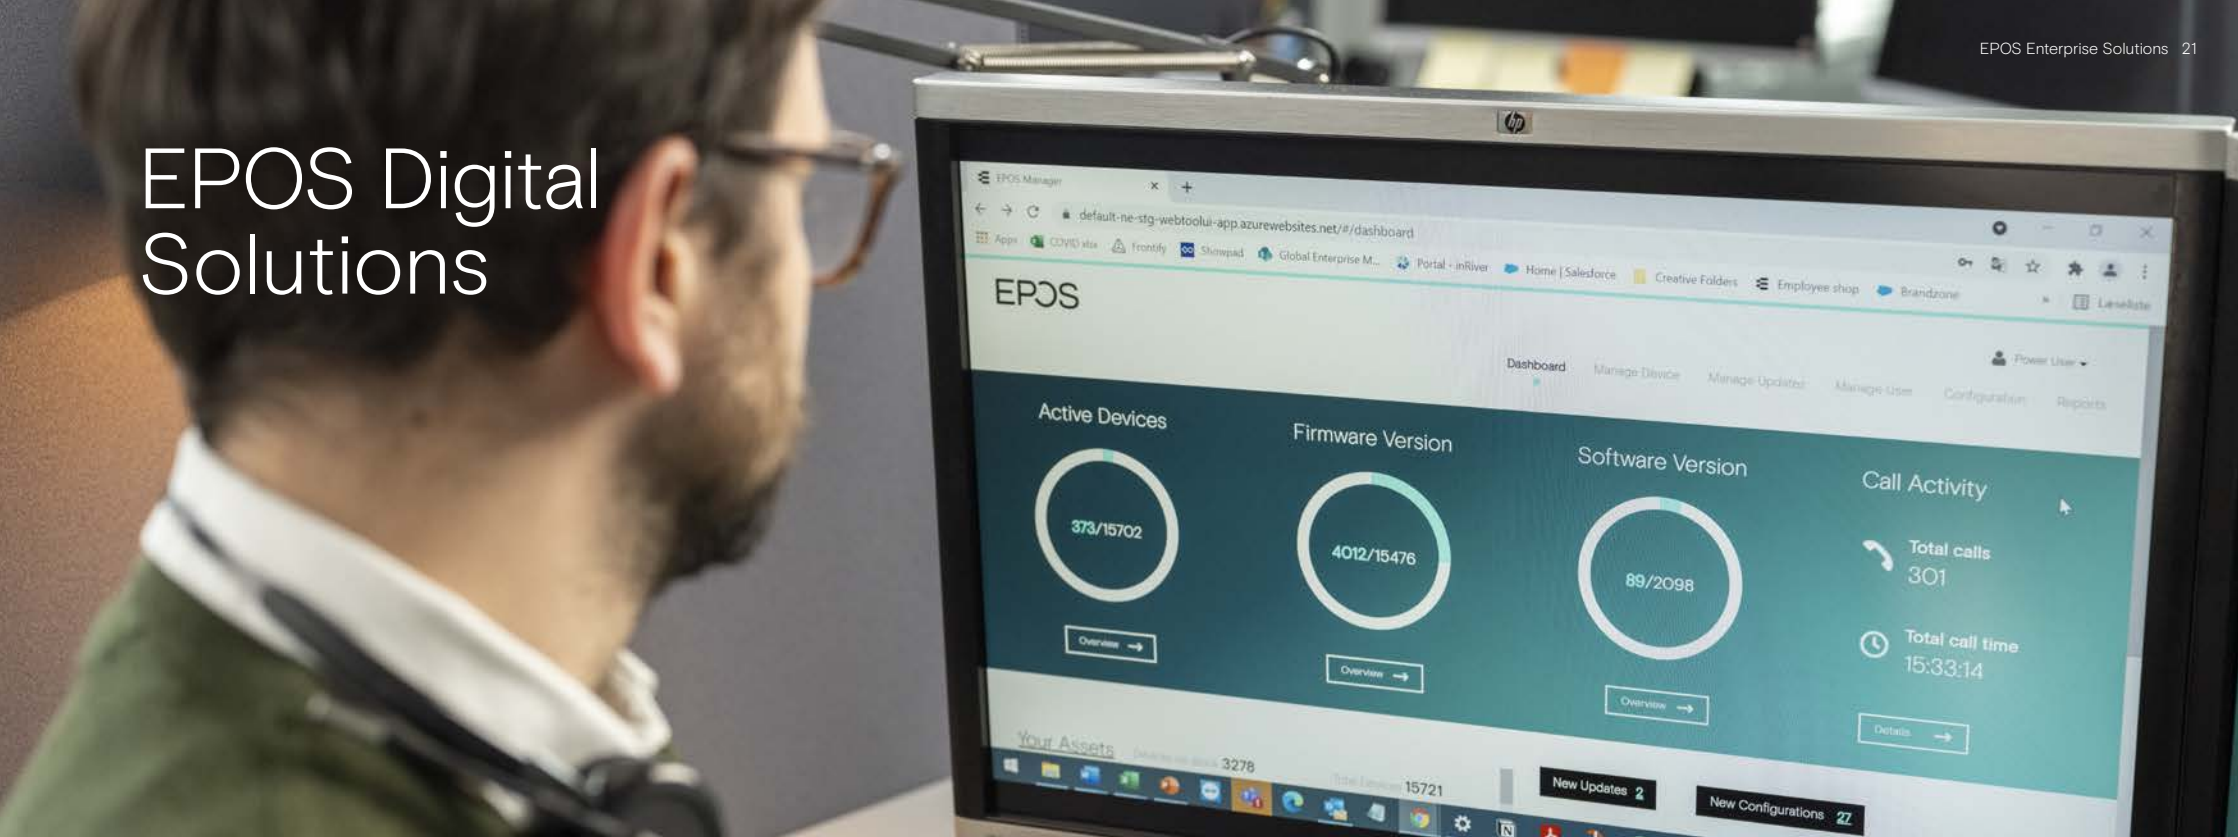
EPOS Enterprise Solutions 21

EPOS Digital Solutions

EPOS Manager

default-ne-stg-webtoolui-app.azurewebsites.net/#/dashboard

Apps COVID-alle Frontify Showpad Global Enterprise M... Portal - inRiver Home | Salesforce Creative Folders Employee shop Brandzone Leseliste

EPOS

Power User

Dashboard Manage Device Manage Updates Manage User Configuration Reports

Active Devices
373/15702
Overview →

Firmware Version
4012/15476
Overview →

Software Version
89/2098
Overview →

Call Activity
Total calls
301
Total call time
15:33:14
Details →

Your Assets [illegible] 3278 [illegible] 15721

New Updates 2

New Configurations 27